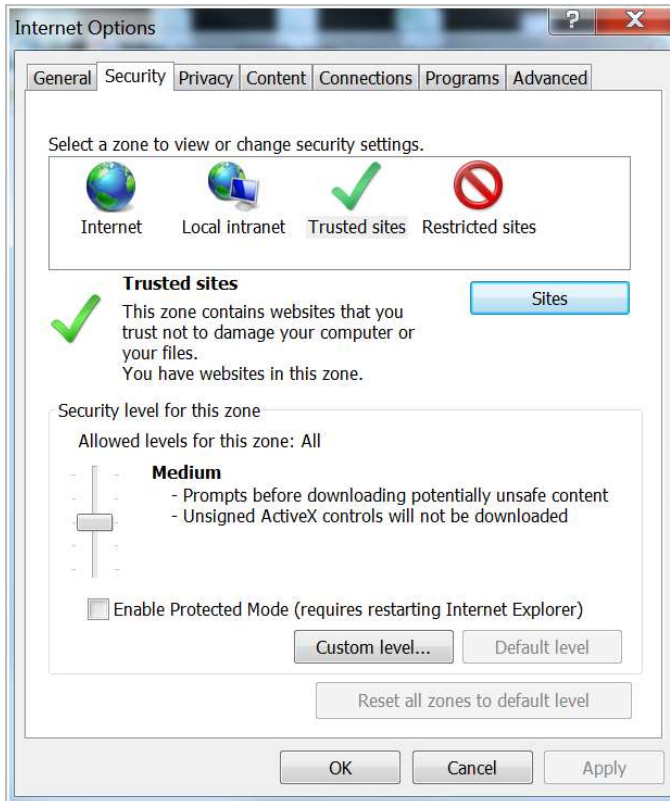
Internet Options

?

X

General | Security | Privacy | Content | Connections | Programs | Advanced

Select a zone to view or change security settings.

Internet

Local intranet

Trusted sites

Restricted sites

Trusted sites

This zone contains websites that you trust not to damage your computer or your files.
You have websites in this zone.

Sites

Security level for this zone

Allowed levels for this zone: All

Medium

- Prompts before downloading potentially unsafe content
- Unsigned ActiveX controls will not be downloaded

Enable Protected Mode (requires restarting Internet Explorer)

Custom level...

Default level

Reset all zones to default level

OK

Cancel

Apply